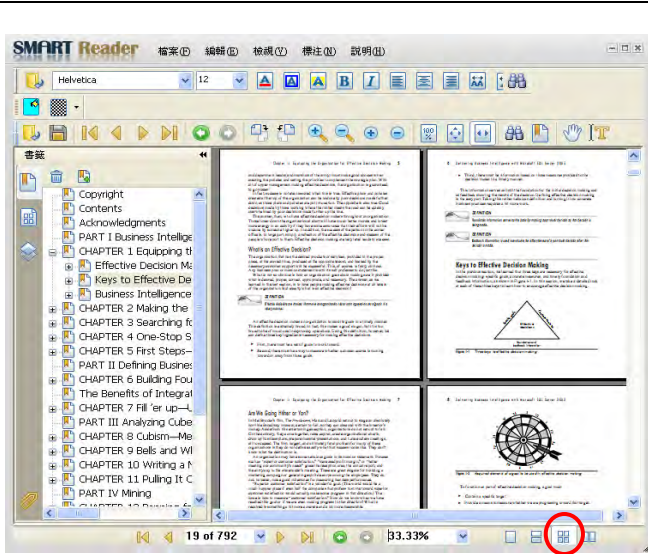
SMART Reader 檔案(F) 編輯(E) 檢視(V) 標注(N) 說明(H)

Helvetica 12

書籤

Copyright
Contents
Acknowledgments
PART I Business Intellige
CHAPTER 1 Equipping th
Effective Decision Ma
Keys to Effective De
Business Intelligence
CHAPTER 2 Making the
CHAPTER 3 Searching fo
CHAPTER 4 One-Stop S
CHAPTER 5 First Steps—
PART II Defining Busines
CHAPTER 6 Building Fou
The Benefits of Integrat
CHAPTER 7 Fill 'er up—L
PART III Analyzing Cube
CHAPTER 8 Cubism—Me
CHAPTER 9 Bells and Wh
CHAPTER 10 Writing a N
CHAPTER 11 Pulling It C
PART IV Mining

What is an Effective Decision?

Keys to Effective Decision Making

Are We Going Higher or Yon?

19 of 792 33.33%